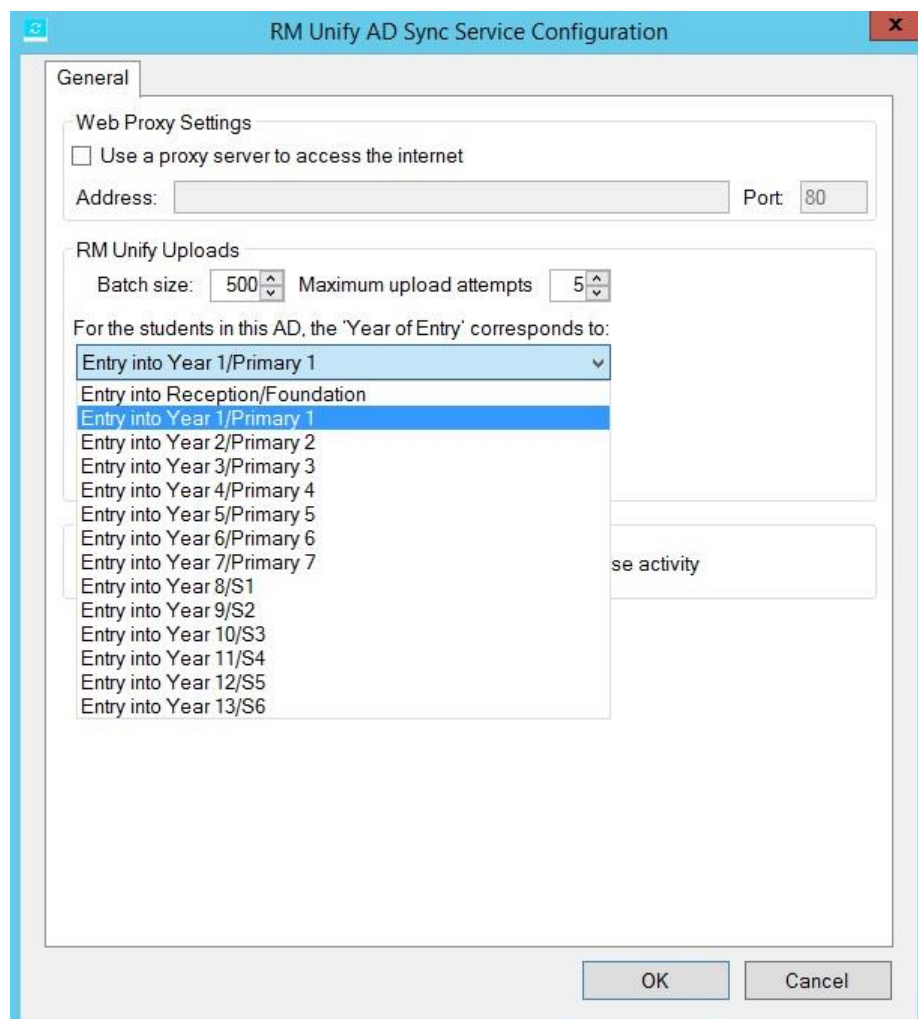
RM Unify AD Sync Service Configuration

General

Web Proxy Settings

Use a proxy server to access the internet

Address:

Port: 80

RM Unify Uploads

Batch size: 500

Maximum upload attempts 5

For the students in this AD, the 'Year of Entry' corresponds to:

Entry into Year 1/Primary 1

Entry into Reception/Foundation
Entry into Year 1/Primary 1
Entry into Year 2/Primary 2
Entry into Year 3/Primary 3
Entry into Year 4/Primary 4
Entry into Year 5/Primary 5
Entry into Year 6/Primary 6
Entry into Year 7/Primary 7
Entry into Year 8/S1
Entry into Year 9/S2
Entry into Year 10/S3
Entry into Year 11/S4
Entry into Year 12/S5
Entry into Year 13/S6

se activity

OK

Cancel